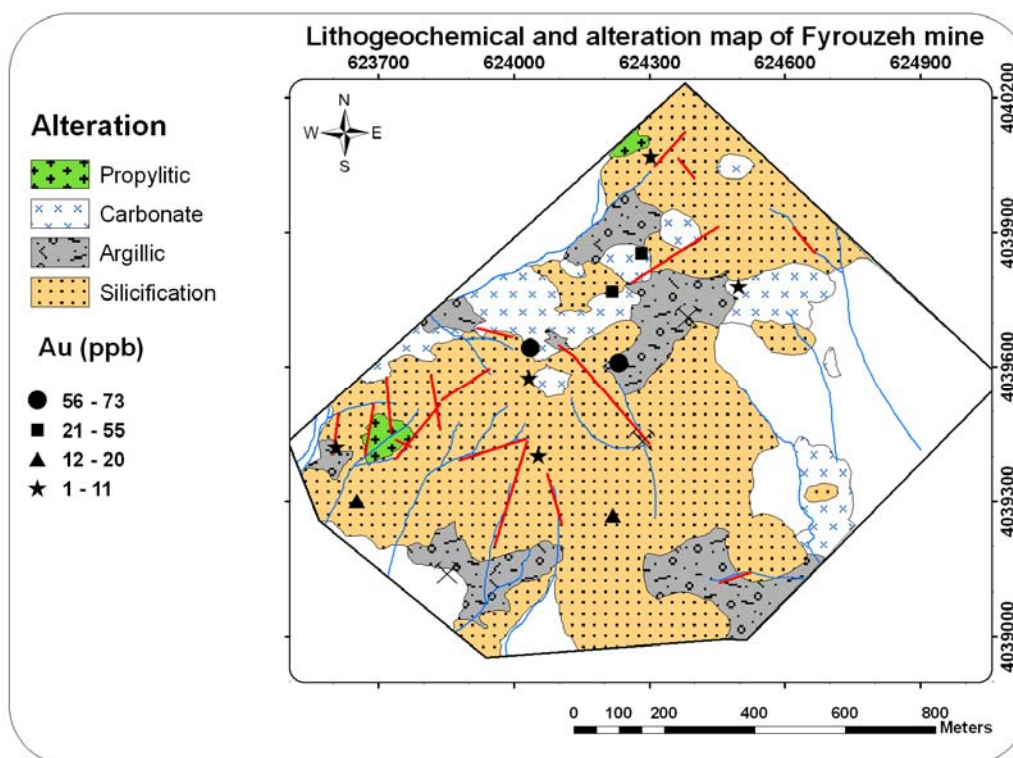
Lithogeochemical and alteration map of Fyrouzeh mine

623700 624000 624300 624600 624900

4040200
4039900
4039600
4039300
4039000

N
W E
S

Alteration
Propylitic
Carbonate
Argillic
Silicification

Au (ppb)
56 - 73
21 - 55
12 - 20
1 - 11

0 100 200 400 600 800
Meters